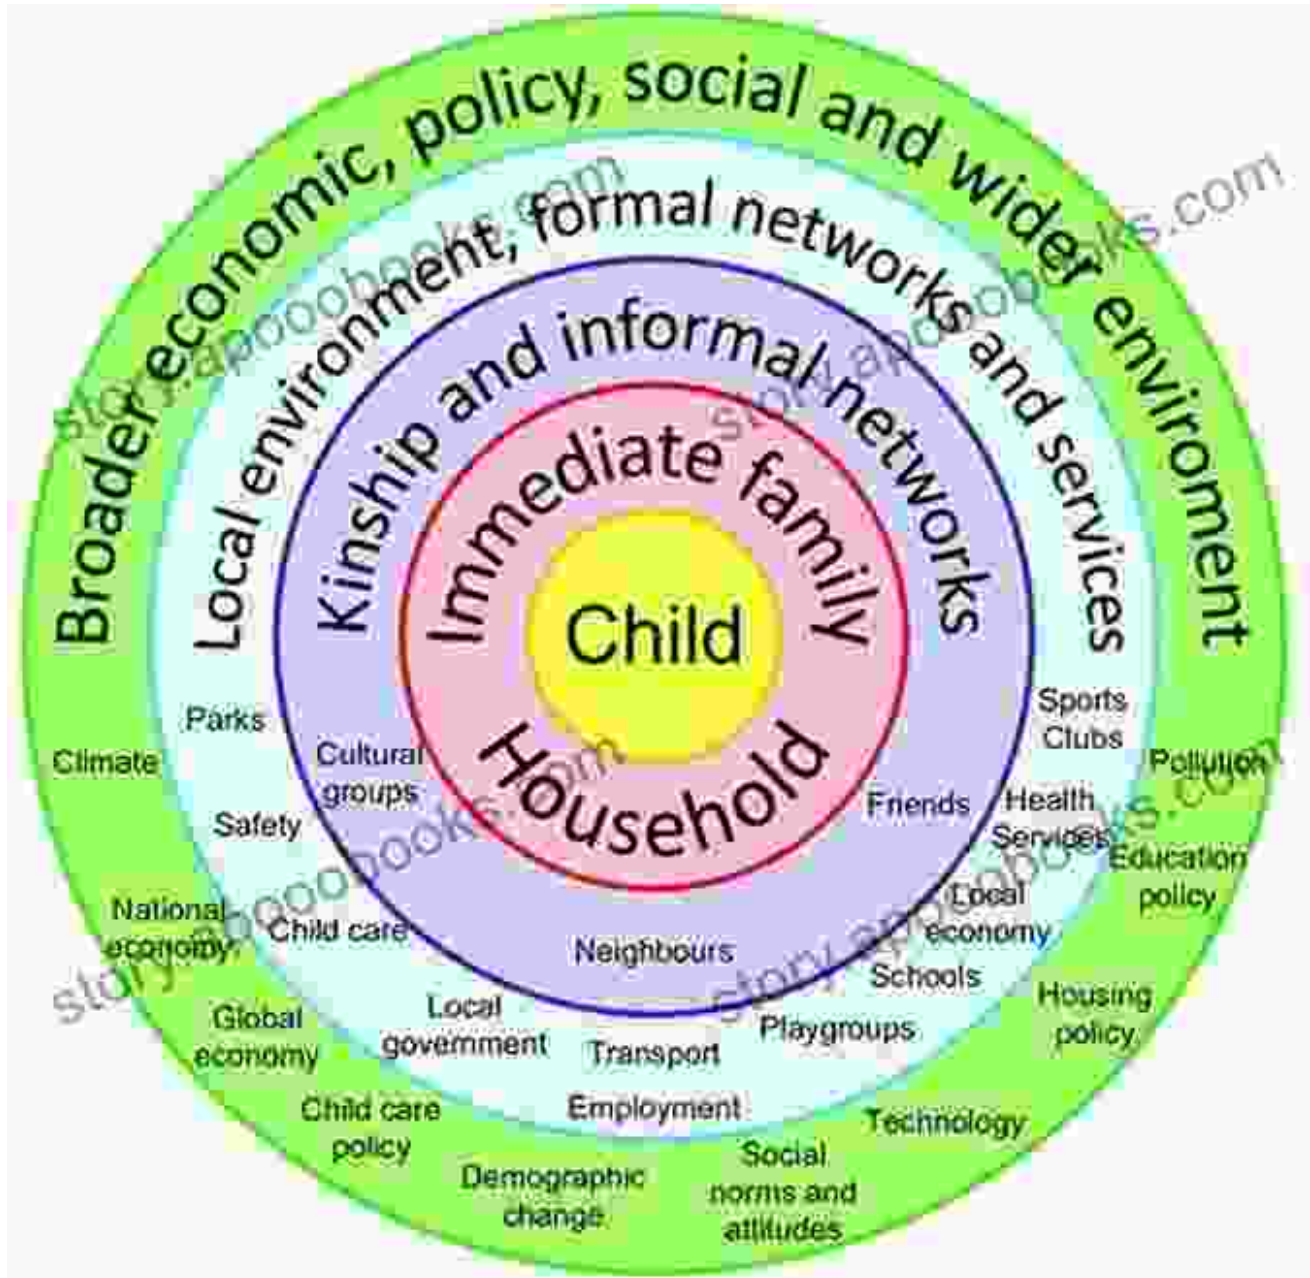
Broader economic, policy, social and wider enviroment

Local environment, formal networks and services

Kinship and informal networks

Immediate family

Child

Household

Parks

Cultural groups

Safety

Child care

Neighbours

Local government

Transport

Employment

Playgroups

Schools

Local economy

Friends

Health Services

Sports Clubs

Climate

National economy

Global economy

Child care policy

Demographic change

Social norms and attitudes

Technology

Housing policy

Education policy

Pollution

storyapooobooks.com